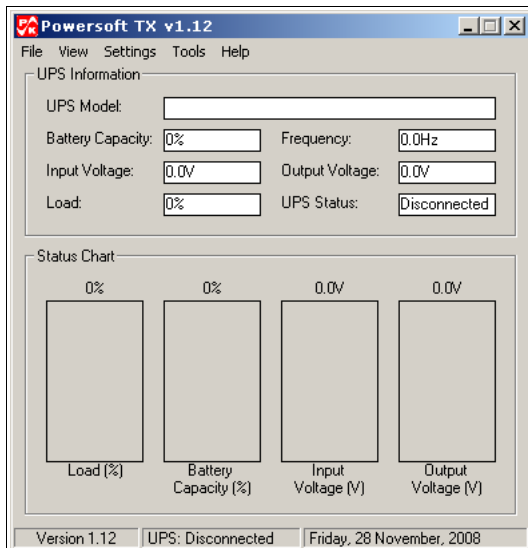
Powersoft TX v1.12

File View Settings Tools Help

UPS Information

UPS Model:

Battery Capacity: 0%

Frequency: 0.0Hz

Input Voltage: 0.0V

Output Voltage: 0.0V

Load: 0%

UPS Status: Disconnected

Status Chart

0%

0%

0.0V

0.0V

Load (%)

Battery Capacity (%)

Input Voltage (V)

Output Voltage (V)

Version 1.12

UPS: Disconnected

Friday, 28 November, 2008